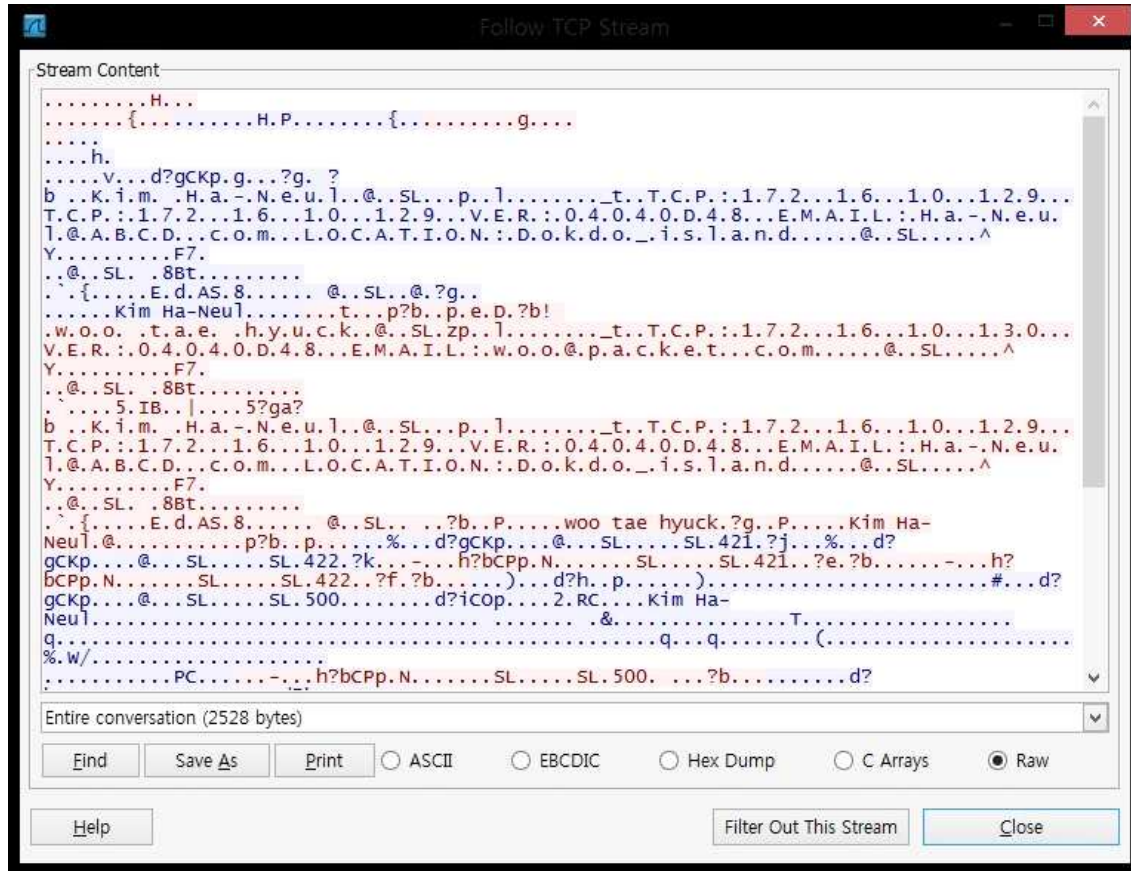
Follow TCP Stream

Stream Content

.........H...
.......{.........H.P........{.........g....
.....
....h.
.....v...d?gCKp.g...?g. ?
b ..K.i.m. .H.a.-.N.e.u.l..@..SL...p..l........_t..T.C.P.:.1.7.2...1.6...1.0...1.2.9...
T.C.P.:.1.7.2...1.6...1.0...1.2.9...V.E.R.:.0.4.0.4.0.D.4.8...E.M.A.I.L.:.H.a.-.N.e.u.
l.@.A.B.C.D...c.o.m...L.O.C.A.T.I.O.N.:.D.o.k.d.o._.i.s.l.a.n.d......@..SL.....^
Y.........F7.
..@..SL. .8Bt.........
.`.{.....E.d.AS.8...... @..SL..@.?g..
......Kim Ha-Neul........t...p?b..p.e.D.?b!
.w.o.o. .t.a.e. .h.y.u.c.k..@..SL.zp..l........_t..T.C.P.:.1.7.2...1.6...1.0...1.3.0...
V.E.R.:.0.4.0.4.0.D.4.8...E.M.A.I.L.:.w.o.o.@.p.a.c.k.e.t...c.o.m......@..SL.....^
Y.........F7.
..@..SL. .8Bt.........
.`....5.IB..|....5?ga?
b ..K.i.m. .H.a.-.N.e.u.l..@..SL...p..l........_t..T.C.P.:.1.7.2...1.6...1.0...1.2.9...
T.C.P.:.1.7.2...1.6...1.0...1.2.9...V.E.R.:.0.4.0.4.0.D.4.8...E.M.A.I.L.:.H.a.-.N.e.u.
l.@.A.B.C.D...c.o.m...L.O.C.A.T.I.O.N.:.D.o.k.d.o._.i.s.l.a.n.d......@..SL.....^
Y.........F7.
..@..SL. .8Bt.........
.`.{.....E.d.AS.8...... @..SL.. ..?b..P.....woo tae hyuck.?g..P.....Kim Ha-Neul.@...........p?b..p......%...d?gCKp....@...SL.....SL.421.?j...%...d?
gCKp....@...SL.....SL.422.?k...-...h?bCPp.N.......SL.....SL.421..?e.?b......-...h?
bCPp.N.......SL.....SL.422..?f.?b......)...d?h..p.......)........................#...d?
gCKp....@...SL.....SL.500........d?iCOp....2.RC....Kim Ha-Neul.............................. ....... .&.............T.................
q.............................................q...q.........(.....................
%.W/....................
...........PC......-..h?bCPp.N.......SL.....SL.500. ...?b.........d?

Entire conversation (2528 bytes)

Find | Save As | Print | ASCII | EBCDIC | Hex Dump | C Arrays | Raw

Help | Filter Out This Stream | Close